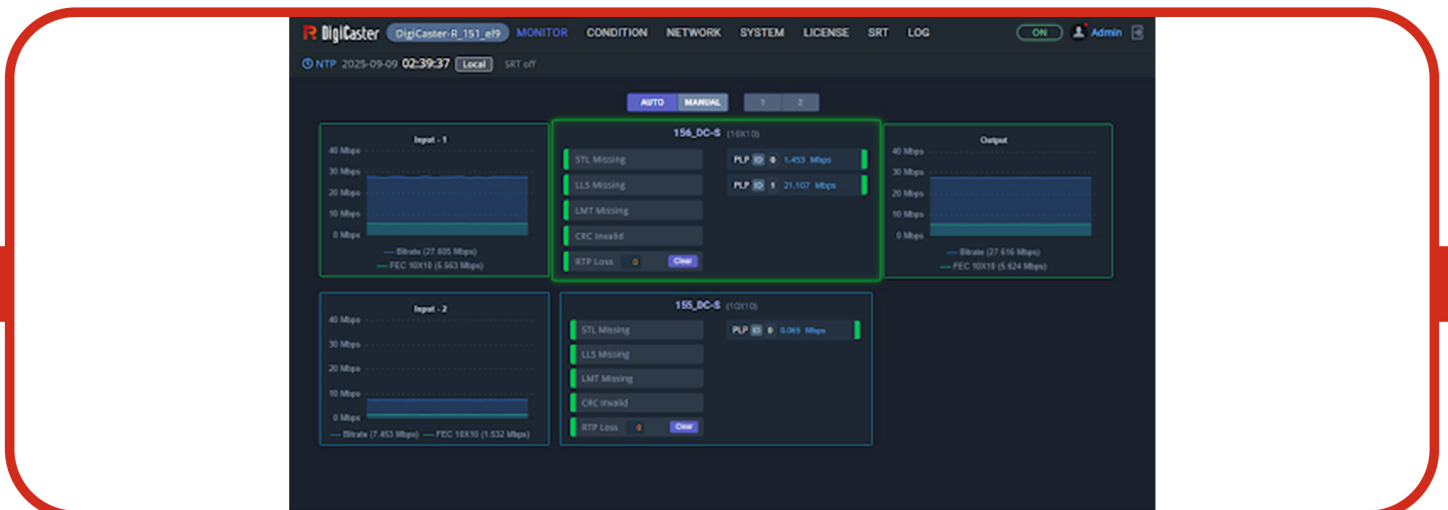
DigiCaster DigiCaster-R_151_el9 MONITOR CONDITION NETWORK SYSTEM LICENSE SRT LOG ON Admin

NTP 2025-09-09 02:39:37 Local SRT off

AUTO MANUAL 1 2

Input - 1

40 Mbps
30 Mbps
20 Mbps
10 Mbps
0 Mbps

— Bitrate (27.605 Mbps)
— FEC 10X10 (5.563 Mbps)

156_DC-S (10X10)

STL Missing
LLS Missing
LMT Missing
CRC Invalid
RTP Loss 0 Clear

PLP ID 0 1.453 Mbps
PLP ID 1 21.107 Mbps

Output

40 Mbps
30 Mbps
20 Mbps
10 Mbps
0 Mbps

— Bitrate (27.616 Mbps)
— FEC 10X10 (5.624 Mbps)

Input - 2

40 Mbps
30 Mbps
20 Mbps
10 Mbps
0 Mbps

— Bitrate (7.453 Mbps) — FEC 10X10 (1.532 Mbps)

155_DC-S (10X10)

STL Missing
LLS Missing
LMT Missing
CRC Invalid
RTP Loss 0 Clear

PLP ID 0 0.065 Mbps